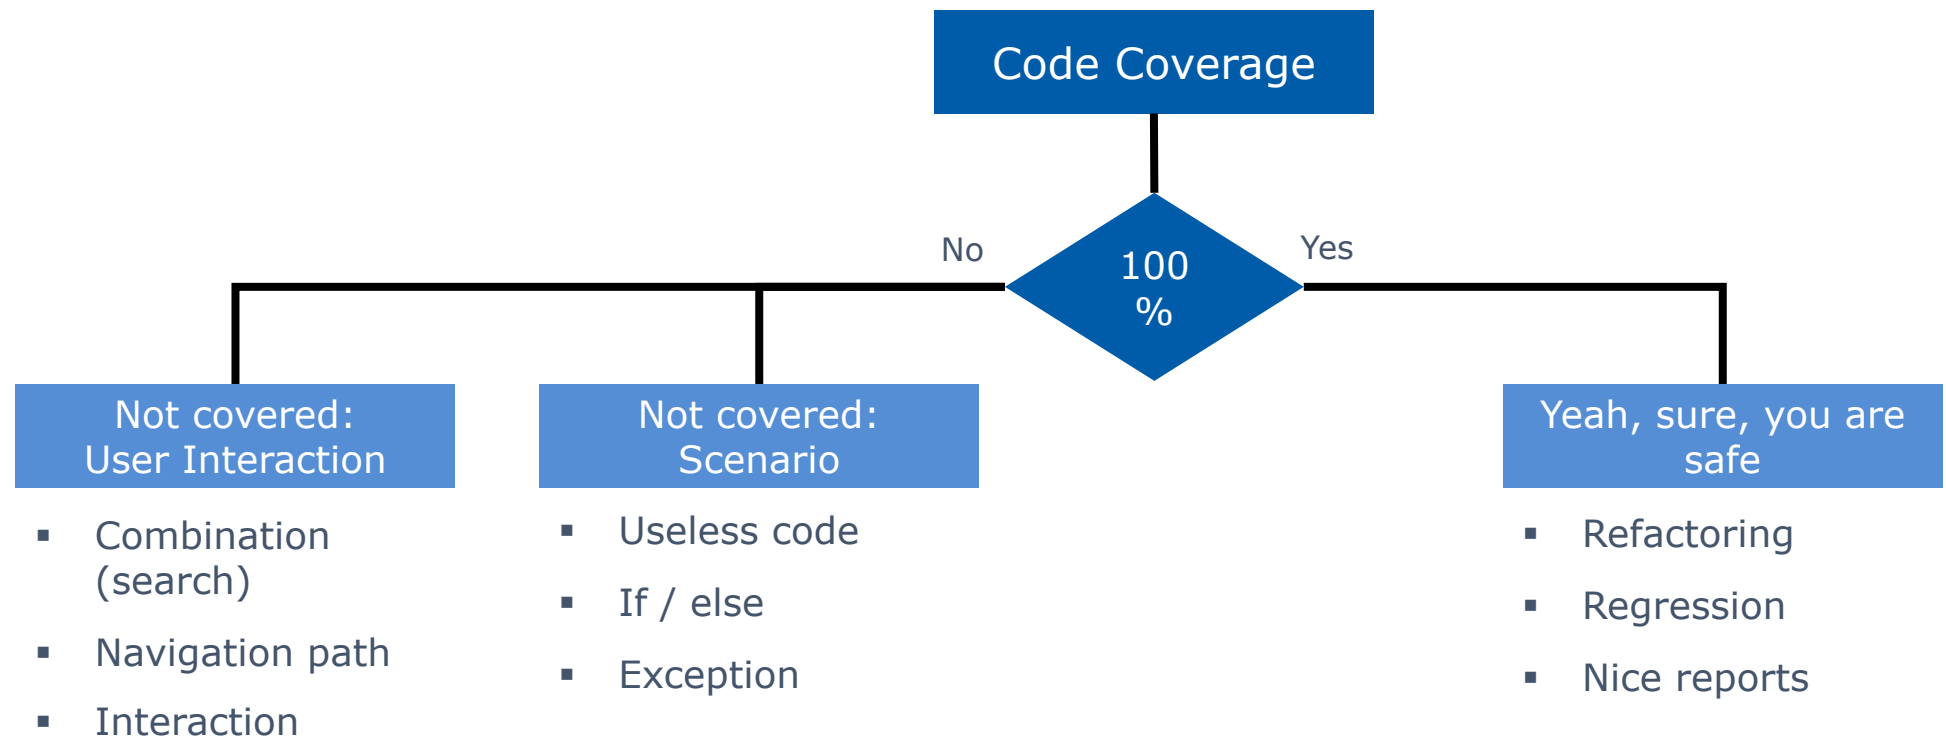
Code Coverage

No

100 %

Yes

Not covered: User Interaction

- Combination (search)
- Navigation path
- Interaction

Not covered: Scenario

- Useless code
- If / else
- Exception

Yeah, sure, you are safe

- Refactoring
- Regression
- Nice reports